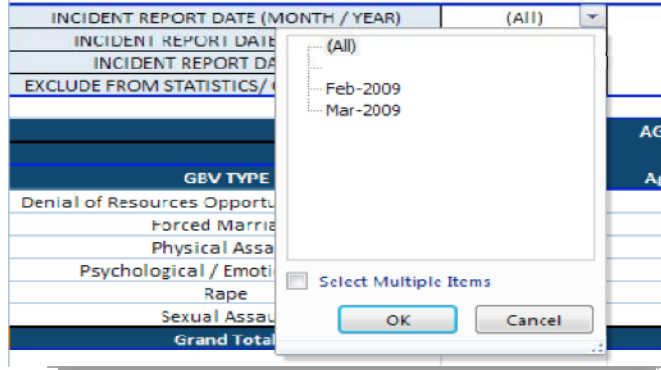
INCIDENT REPORT DATE (MONTH / YEAR) | (All)

INCIDENT REPORT DATE
INCIDENT REPORT DA
EXCLUDE FROM STATISTICS/

(All)
Feb-2009
Mar-2009

Select Multiple Items

OK
Cancel

AG
Ag

GBV TYPE
Denial of Resources Opportu
Forced Marria
Physical Assa
Psychological / Emoti
Rape
Sexual Assau
Grand Total